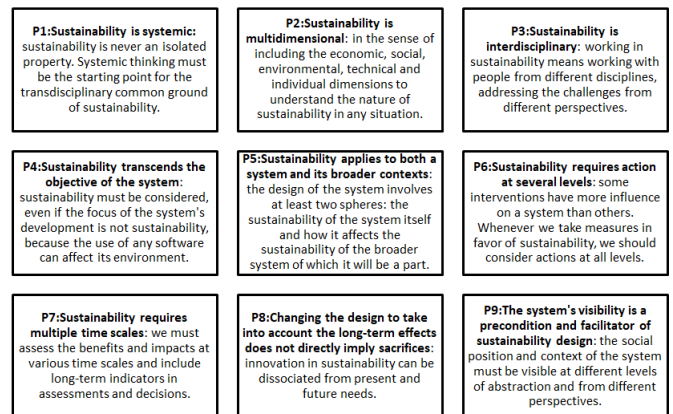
P1:Sustainability is systemic: sustainability is never an isolated property. Systemic thinking must be the starting point for the transdisciplinary common ground of sustainability.

P2:Sustainability is multidimensional: in the sense of including the economic, social, environmental, technical and individual dimensions to understand the nature of sustainability in any situation.

P3:Sustainability is interdisciplinary: working in sustainability means working with people from different disciplines, addressing the challenges from different perspectives.

P4:Sustainability transcends the objective of the system: sustainability must be considered, even if the focus of the system's development is not sustainability, because the use of any software can affect its environment.

P5:Sustainability applies to both a system and its broader contexts: the design of the system involves at least two spheres: the sustainability of the system itself and how it affects the sustainability of the broader system of which it will be a part.

P6:Sustainability requires action at several levels: some interventions have more influence on a system than others. Whenever we take measures in favor of sustainability, we should consider actions at all levels.

P7:Sustainability requires multiple time scales: we must assess the benefits and impacts at various time scales and include long-term indicators in assessments and decisions.

P8:Changing the design to take into account the long-term effects does not directly imply sacrifices: innovation in sustainability can be dissociated from present and future needs.

P9:The system's visibility is a precondition and facilitator of sustainability design: the social position and context of the system must be visible at different levels of abstraction and from different perspectives.